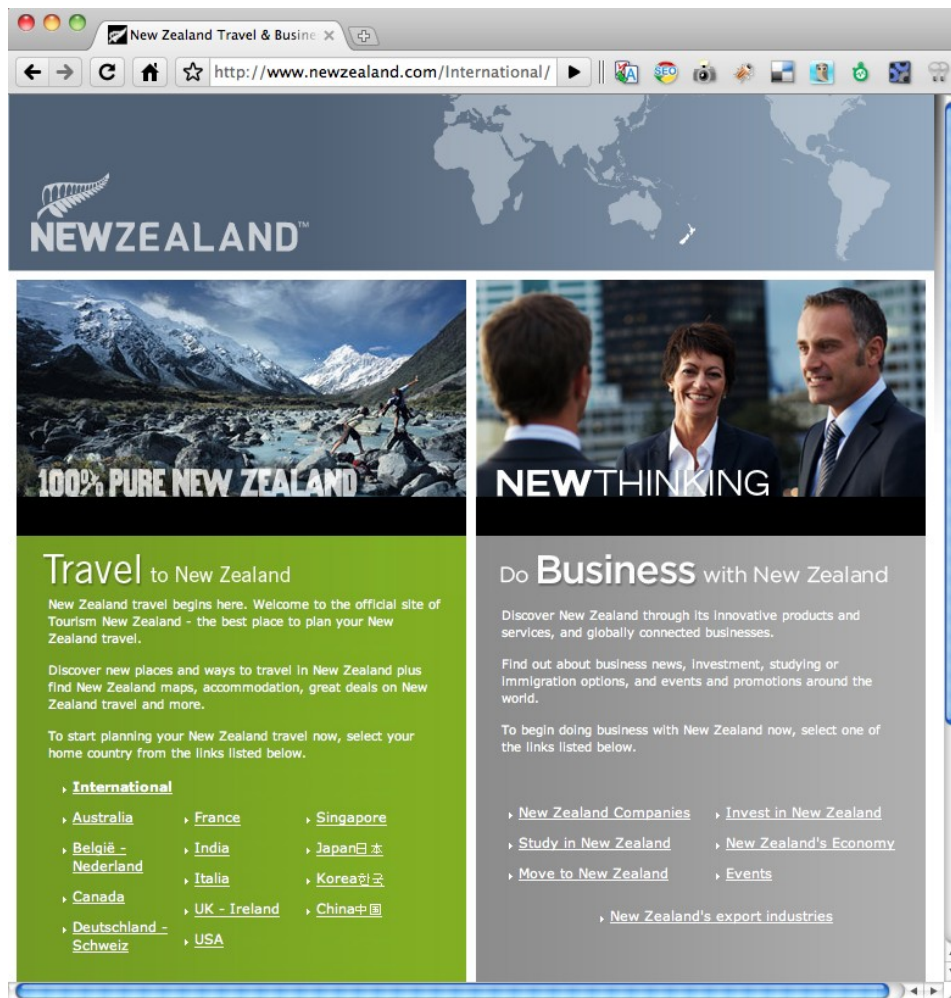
New Zealand Travel & Busine ×

http://www.newzealand.com/International/

NEWZEALAND™

100% PURE NEW ZEALAND

NEWTHINKING

Travel to New Zealand

New Zealand travel begins here. Welcome to the official site of Tourism New Zealand - the best place to plan your New Zealand travel.

Discover new places and ways to travel in New Zealand plus find New Zealand maps, accommodation, great deals on New Zealand travel and more.

To start planning your New Zealand travel now, select your home country from the links listed below.

International

Australia
België - Nederland
Canada
Deutschland - Schweiz
France
India
Italia
UK - Ireland
USA
Singapore
Japan日本
Korea한국
China中国

Do Business with New Zealand

Discover New Zealand through its innovative products and services, and globally connected businesses.

Find out about business news, investment, studying or immigration options, and events and promotions around the world.

To begin doing business with New Zealand now, select one of the links listed below.

New Zealand Companies
Study in New Zealand
Move to New Zealand
Invest in New Zealand
New Zealand's Economy
Events

New Zealand's export industries